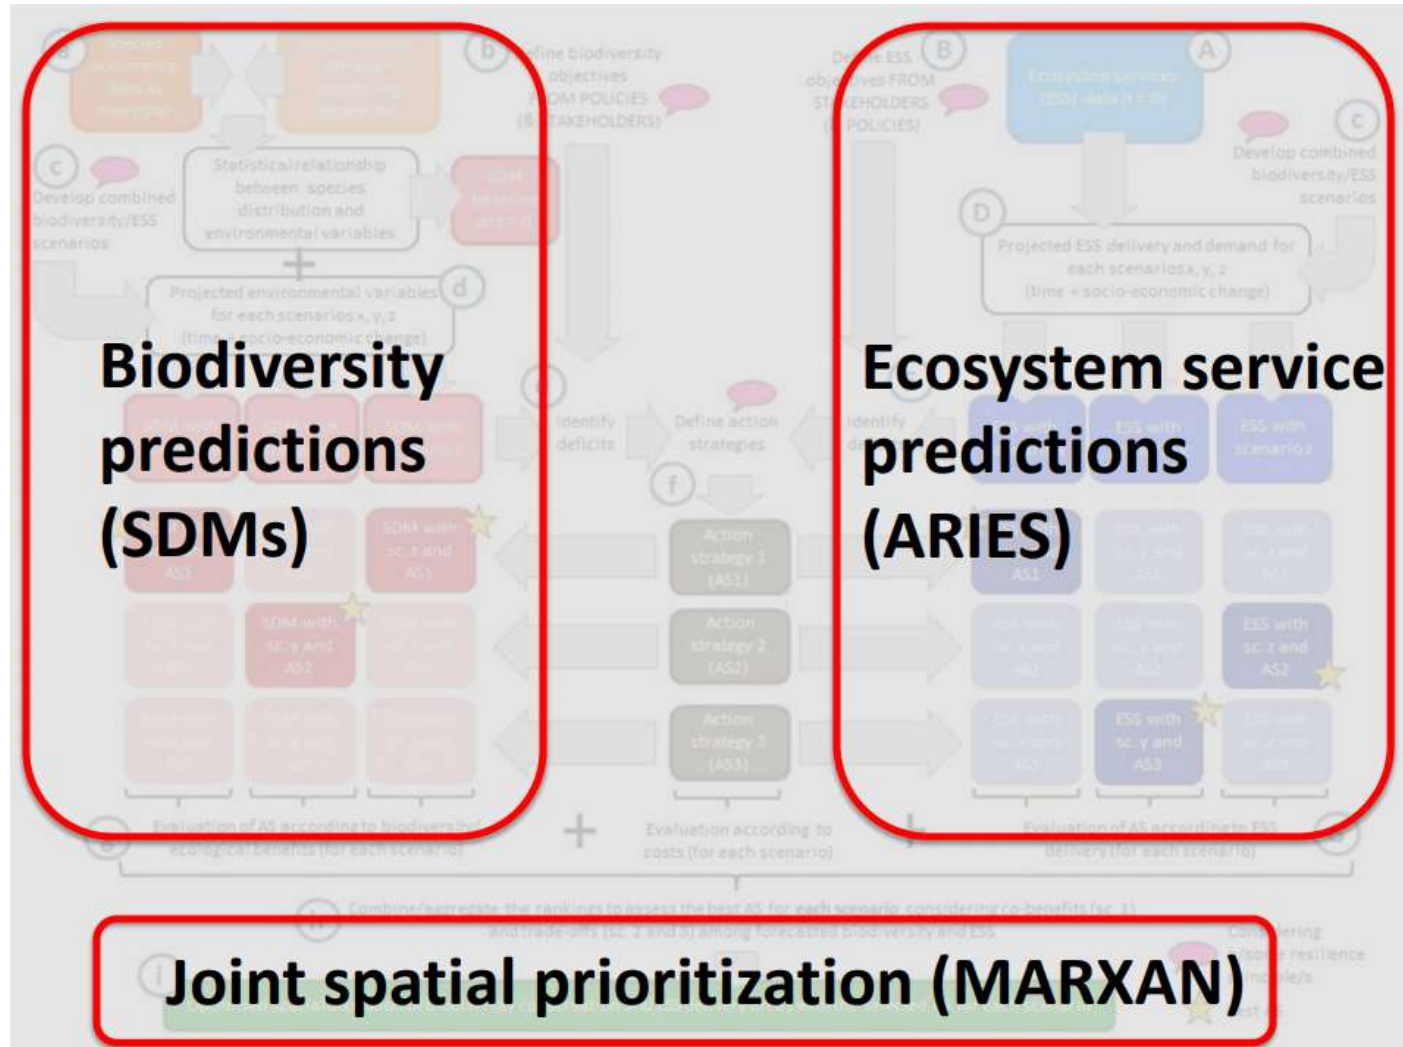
Biodiversity predictions (SDMs)

Ecosystem service predictions (ARIES)

Joint spatial prioritization (MARXAN)

b
Define biodiversity objectives FROM POLICIES (& STAKEHOLDERS)

c
Develop combined biodiversity/ESS scenarios

Statistical relationship between species distribution and environmental variables

Projected environmental variables for each scenarios x, y, z (time + socio-economic change)

d

SDM with sc. z and AS1

SDM with sc. y and AS2

e
Identify deficits

Define action strategies

f

Action strategy 1 (AS1)

Action strategy 2 (AS2)

Action strategy 3 (AS3)

Define ESS objectives FROM STAKEHOLDERS (& POLICIES)

B

A
Ecosystem services (ESS) data (t = 0)

C
Develop combined biodiversity/ESS scenarios

D
Projected ESS delivery and demand for each scenarios x, y, z (time + socio-economic change)

ESS with scenario z

ESS with sc. z and AS2

ESS with sc. y and AS3

AS1

Evaluation of AS according to biodiversity/ ecological benefits (for each scenario)

Evaluation according to costs (for each scenario)

Evaluation of AS according to ESS delivery (for each scenario)

h
Combine/aggregate the rankings to assess the best AS for each scenario considering co-benefits (sc. 1) and trade-offs (sc. 2 and 3) among forecasted biodiversity and ESS

Considering resilience